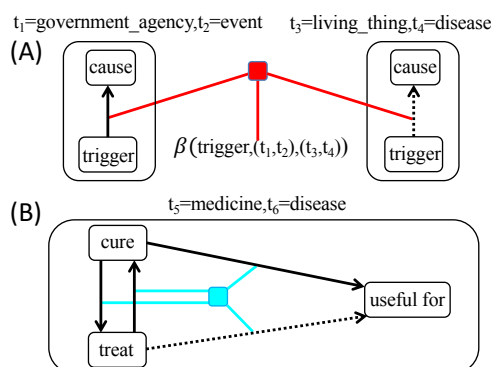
$t_1$=government_agency,$t_2$=event $t_3$=living_thing,$t_4$=disease

(A)

cause

trigger

$\beta$(trigger,($t_1$,$t_2$),($t_3$,$t_4$))

cause

trigger

(B)

$t_5$=medicine,$t_6$=disease

cure

treat

useful for